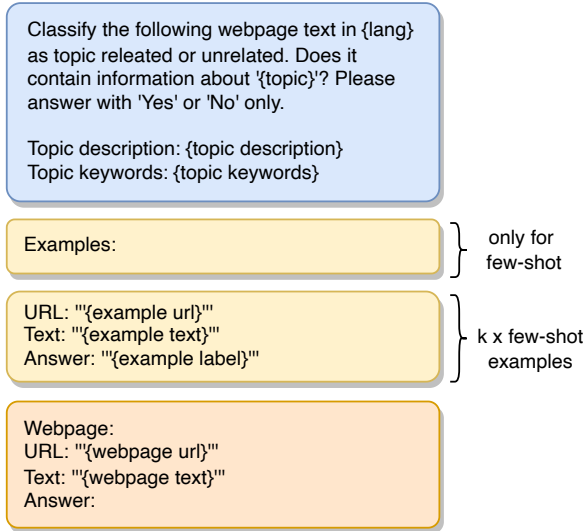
Classify the following webpage text in {lang} as topic releated or unrelated. Does it contain information about '{topic}'? Please answer with 'Yes' or 'No' only.

Topic description: {topic description}
Topic keywords: {topic keywords}

Examples:

only for few-shot

URL: '''{example url}'''
Text: '''{example text}'''
Answer: '''{example label}'''

k x few-shot examples

Webpage:
URL: '''{webpage url}'''
Text: '''{webpage text}'''
Answer: